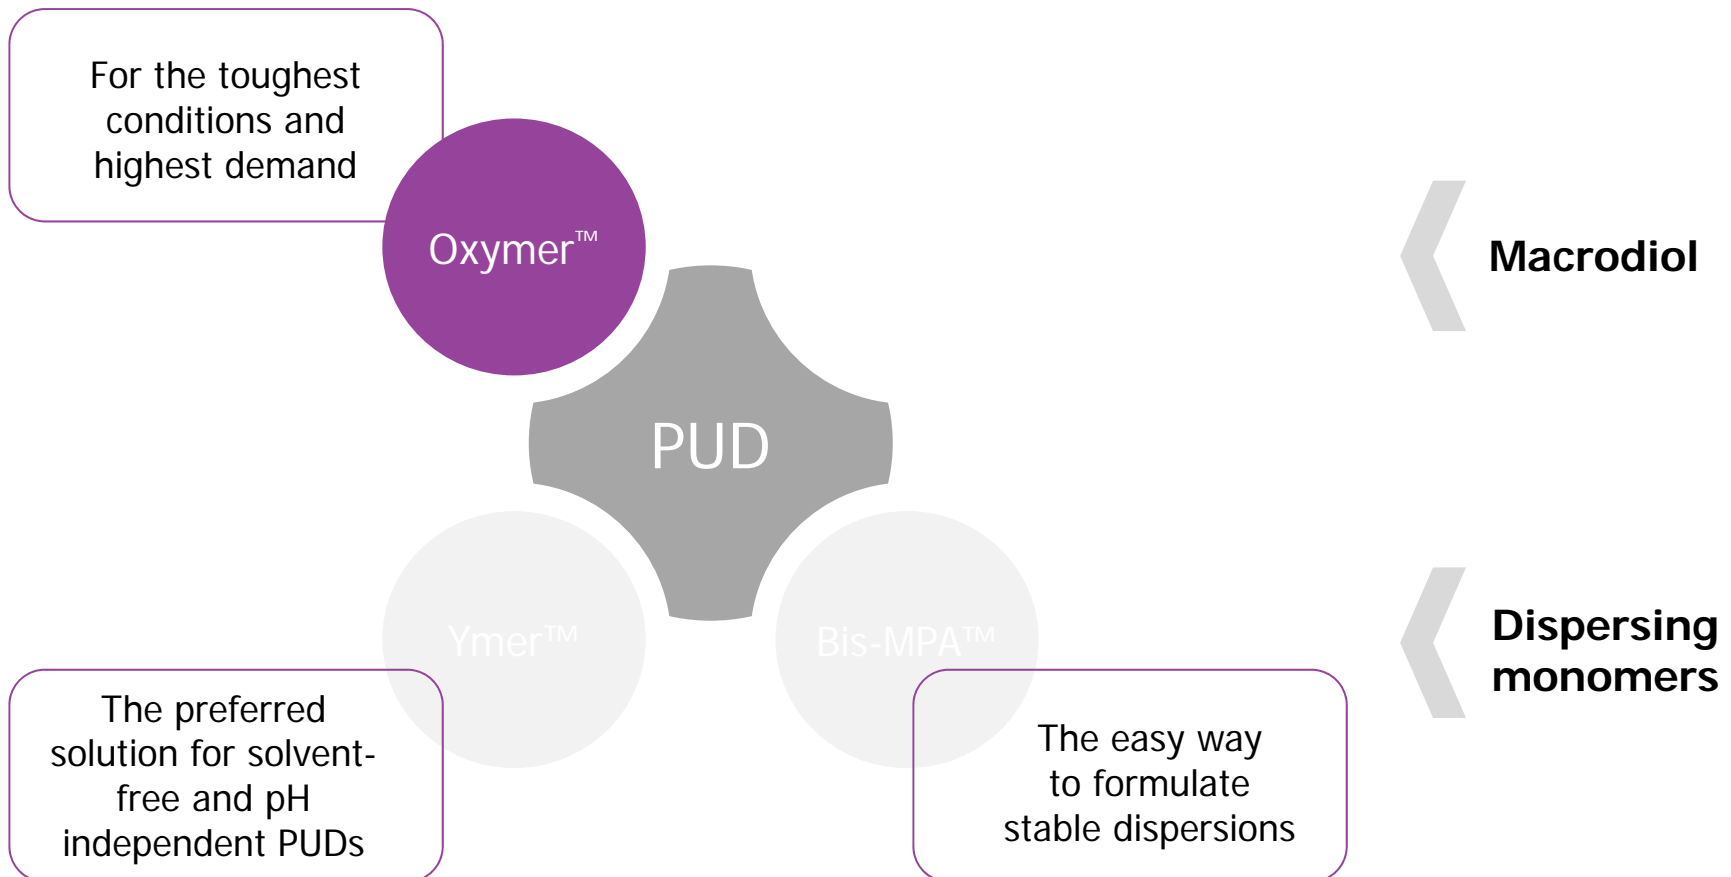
For the toughest conditions and highest demand

Oxymer™

PUD

Macrodiol

Ymer™

Bis-MPA™

Dispersing monomers

The preferred solution for solvent-free and pH independent PUDs

The easy way to formulate stable dispersions